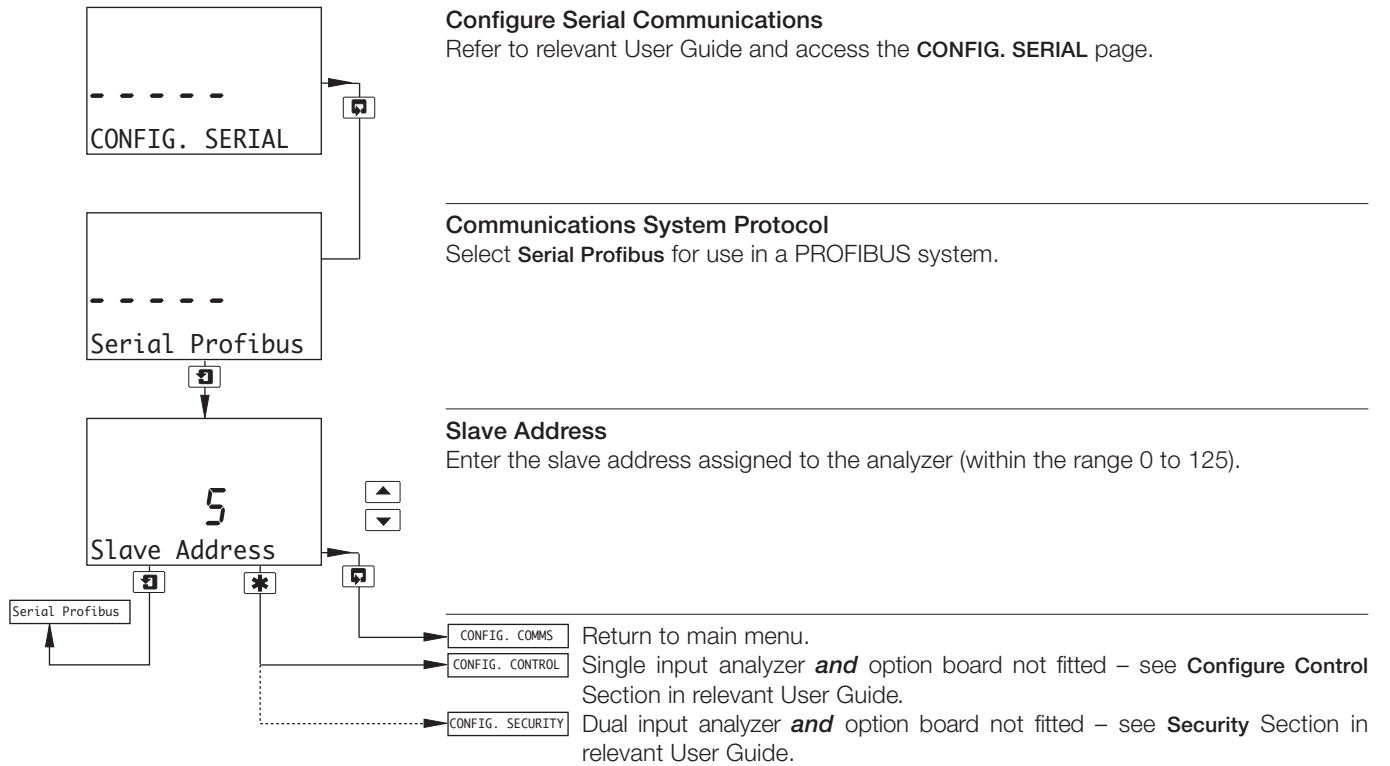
- - - - -
CONFIG. SERIAL

- - - - -
Serial Profibus

5
Slave Address

Serial Profibus

Configure Serial Communications
Refer to relevant User Guide and access the CONFIG. SERIAL page.

Communications System Protocol
Select Serial Profibus for use in a PROFIBUS system.

Slave Address
Enter the slave address assigned to the analyzer (within the range 0 to 125).

CONFIG. COMMS Return to main menu.

CONFIG. CONTROL Single input analyzer *and* option board not fitted – see Configure Control Section in relevant User Guide.

CONFIG. SECURITY Dual input analyzer *and* option board not fitted – see Security Section in relevant User Guide.